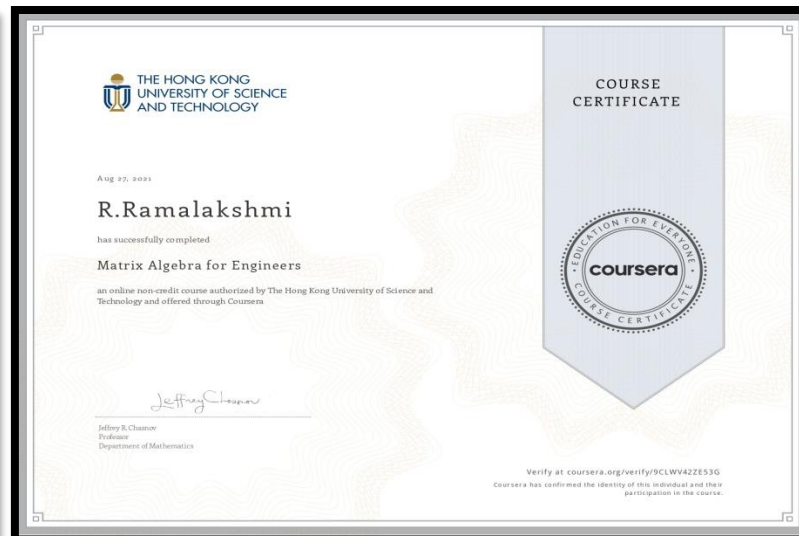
THE HONG KONG UNIVERSITY OF SCIENCE AND TECHNOLOGY

COURSE CERTIFICATE

Aug 27, 2021

R.Ramalakshmi

has successfully completed

Matrix Algebra for Engineers

an online non-credit course authorized by The Hong Kong University of Science and Technology and offered through Coursera

EDUCATION FOR EVERYONE
coursera
COURSE CERTIFICATE

Jeffrey Chasnov

Jeffrey R.Chasnov
Professor
Department of Mathematics

Verify at coursera.org/verify/9CLWV42ZE53G
Coursera has confirmed the identity of this individual and their participation in the course.